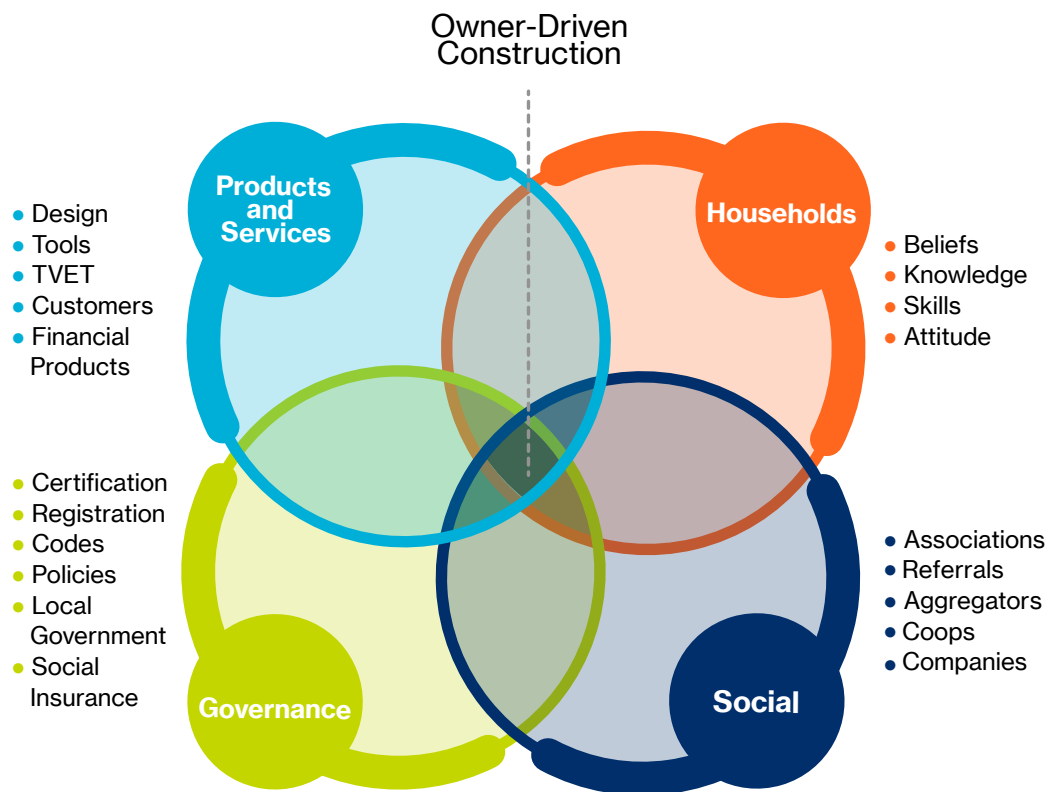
Owner-Driven Construction

Products and Services

Households

Governance

Social

- Design
- Tools
- TVET
- Customers
- Financial Products

- Beliefs
- Knowledge
- Skills
- Attitude

- Certification
- Registration
- Codes
- Policies
- Local Government
- Social Insurance

- Associations
- Referrals
- Aggregators
- Coops
- Companies